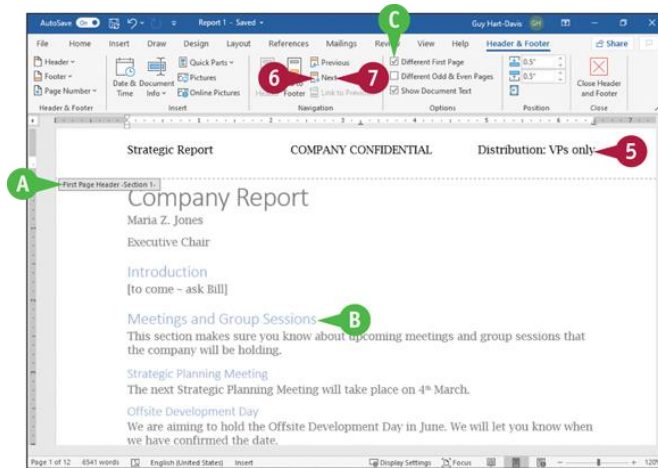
AutoSave Off Report 1 - Saved Guy Hart-Davis GH

File Home Insert Draw Design Layout References Mailings Review View Help Header & Footer Share

Header Footer Page Number
Header & Footer

Date & Time Document Info Quick Parts Pictures Online Pictures
Insert

Header Footer Previous Next Link to Previous
Navigation

C
Different First Page
Different Odd & Even Pages
Show Document Text
Options

0.5"
0.5"
Position

Close Header and Footer
Close

6 7

Strategic Report COMPANY CONFIDENTIAL Distribution: VPs only 5

A First Page Header -Section 1-

Company Report
Maria Z. Jones
Executive Chair

Introduction
[to come – ask Bill]

Meetings and Group Sessions B
This section makes sure you know about upcoming meetings and group sessions that the company will be holding.

Strategic Planning Meeting
The next Strategic Planning Meeting will take place on 4th March.

Offsite Development Day
We are aiming to hold the Offsite Development Day in June. We will let you know when we have confirmed the date.

Page 1 of 12 6541 words English (United States) Insert Display Settings Focus 120%